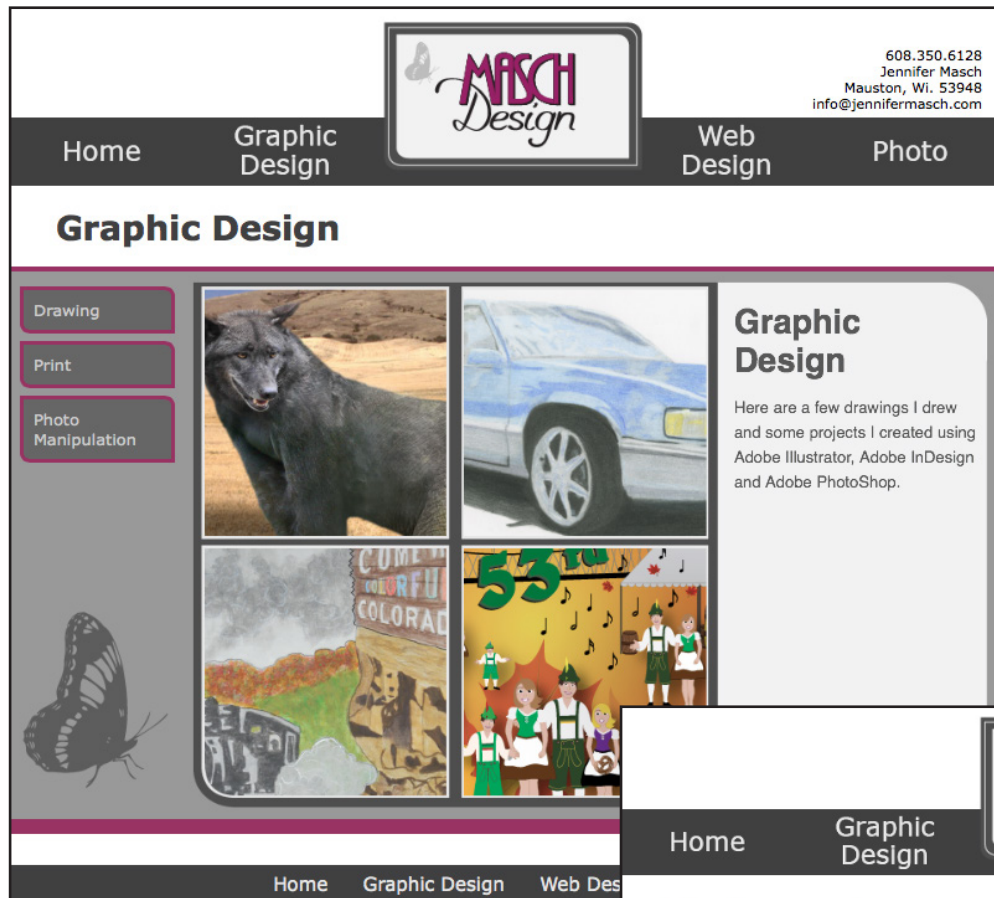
MASCH Design

608.350.6128
Jennifer Masch
Mauston, Wi. 53948
info@jennifermasch.com

Home
Graphic Design
Web Design
Photo

Graphic Design

Drawing
Print
Photo Manipulation

COME TO COLORFUL COLORADO

53rd

Graphic Design

Here are a few drawings I drew and some projects I created using Adobe Illustrator, Adobe InDesign and Adobe PhotoShop.

Home
Graphic Design

Home Graphic Design Web Des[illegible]